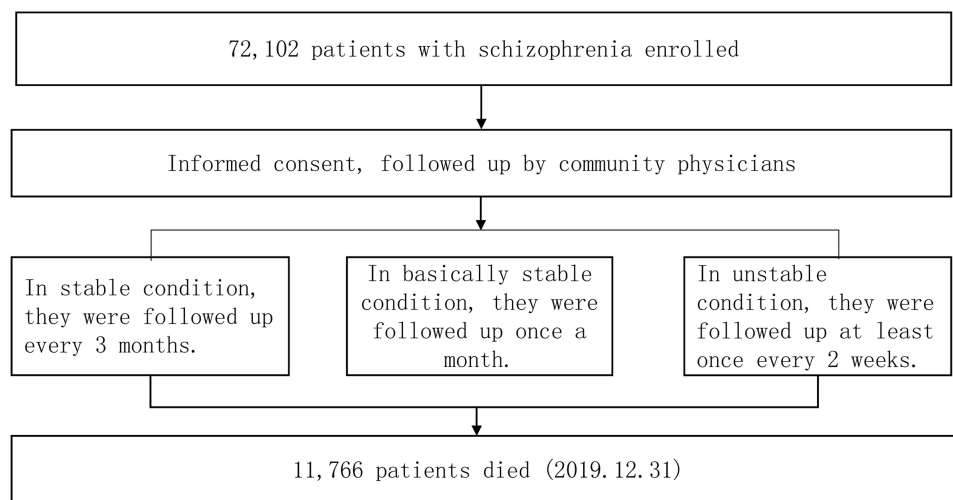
72,102 patients with schizophrenia enrolled

Informed consent, followed up by community physicians

In stable condition, they were followed up every 3 months.

In basically stable condition, they were followed up once a month.

In unstable condition, they were followed up at least once every 2 weeks.

11,766 patients died (2019.12.31)